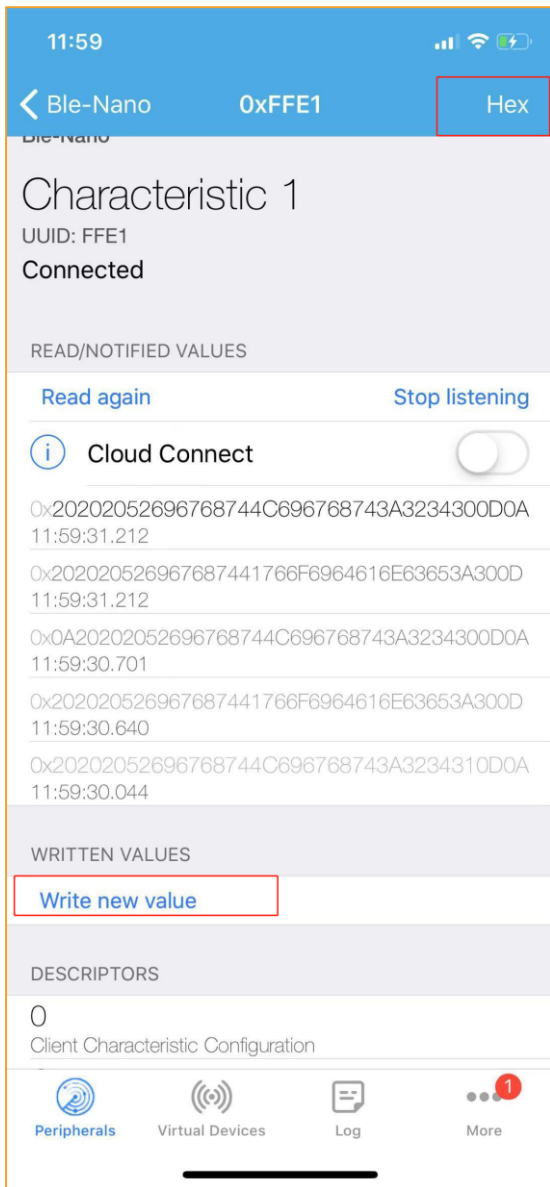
11:59

Ble-Nano 0xFFE1 Hex

Ble-Nano

Characteristic 1
UUID: FFE1
Connected

READ/NOTIFIED VALUES

Read again Stop listening

Cloud Connect

0x202020526967687 44C696768743A3234300D0A
11:59:31.212

0x20202052696768744 1766F6964616E63653A300D
11:59:31.212

0x0A202020526967687 44C696768743A3234300D0A
11:59:30.701

0x20202052696768744 1766F6964616E63653A300D
11:59:30.640

0x202020526967687 44C696768743A3234310D0A
11:59:30.044

WRITTEN VALUES

Write new value

DESCRIPTORS

0
Client Characteristic Configuration

Peripherals Virtual Devices Log 1 More